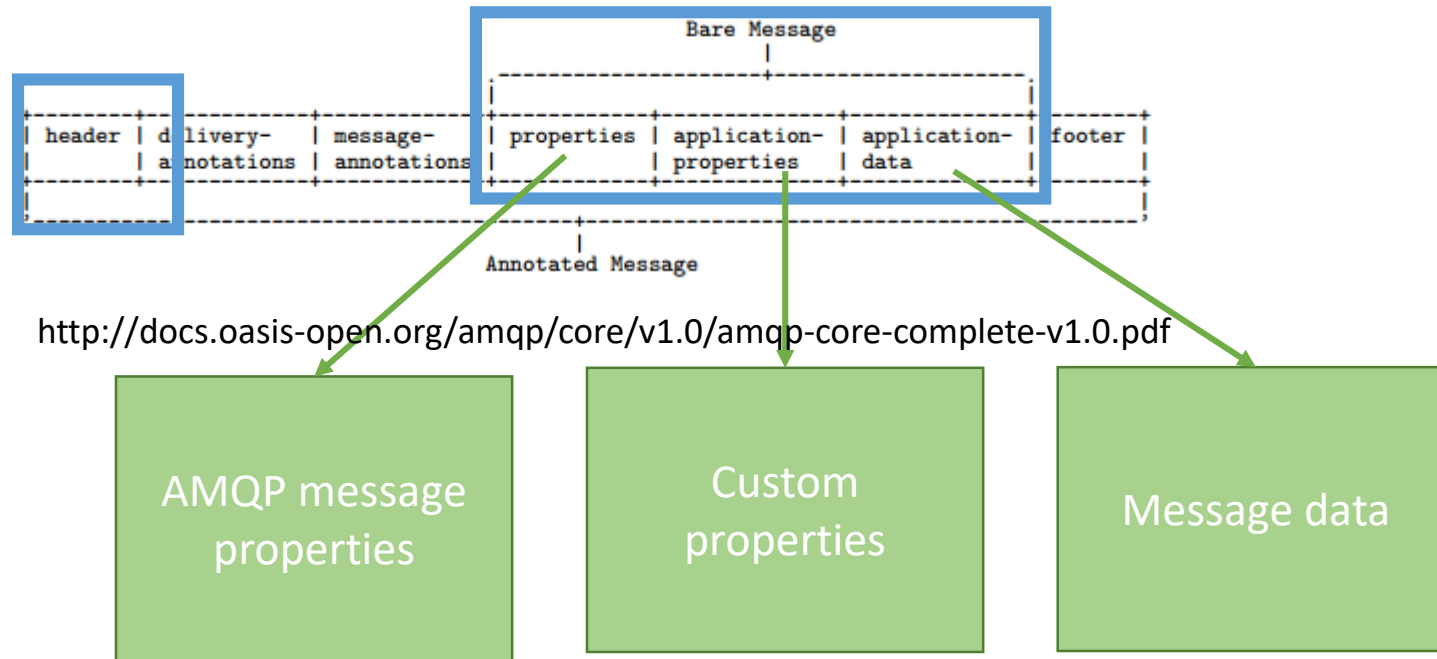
Bare Message

| header | delivery-annotations | message-annotations | properties | application-properties | application-data | footer |

Annotated Message

http://docs.oasis-open.org/amqp/core/v1.0/amqp-core-complete-v1.0.pdf

AMQP message properties

Custom properties

Message data